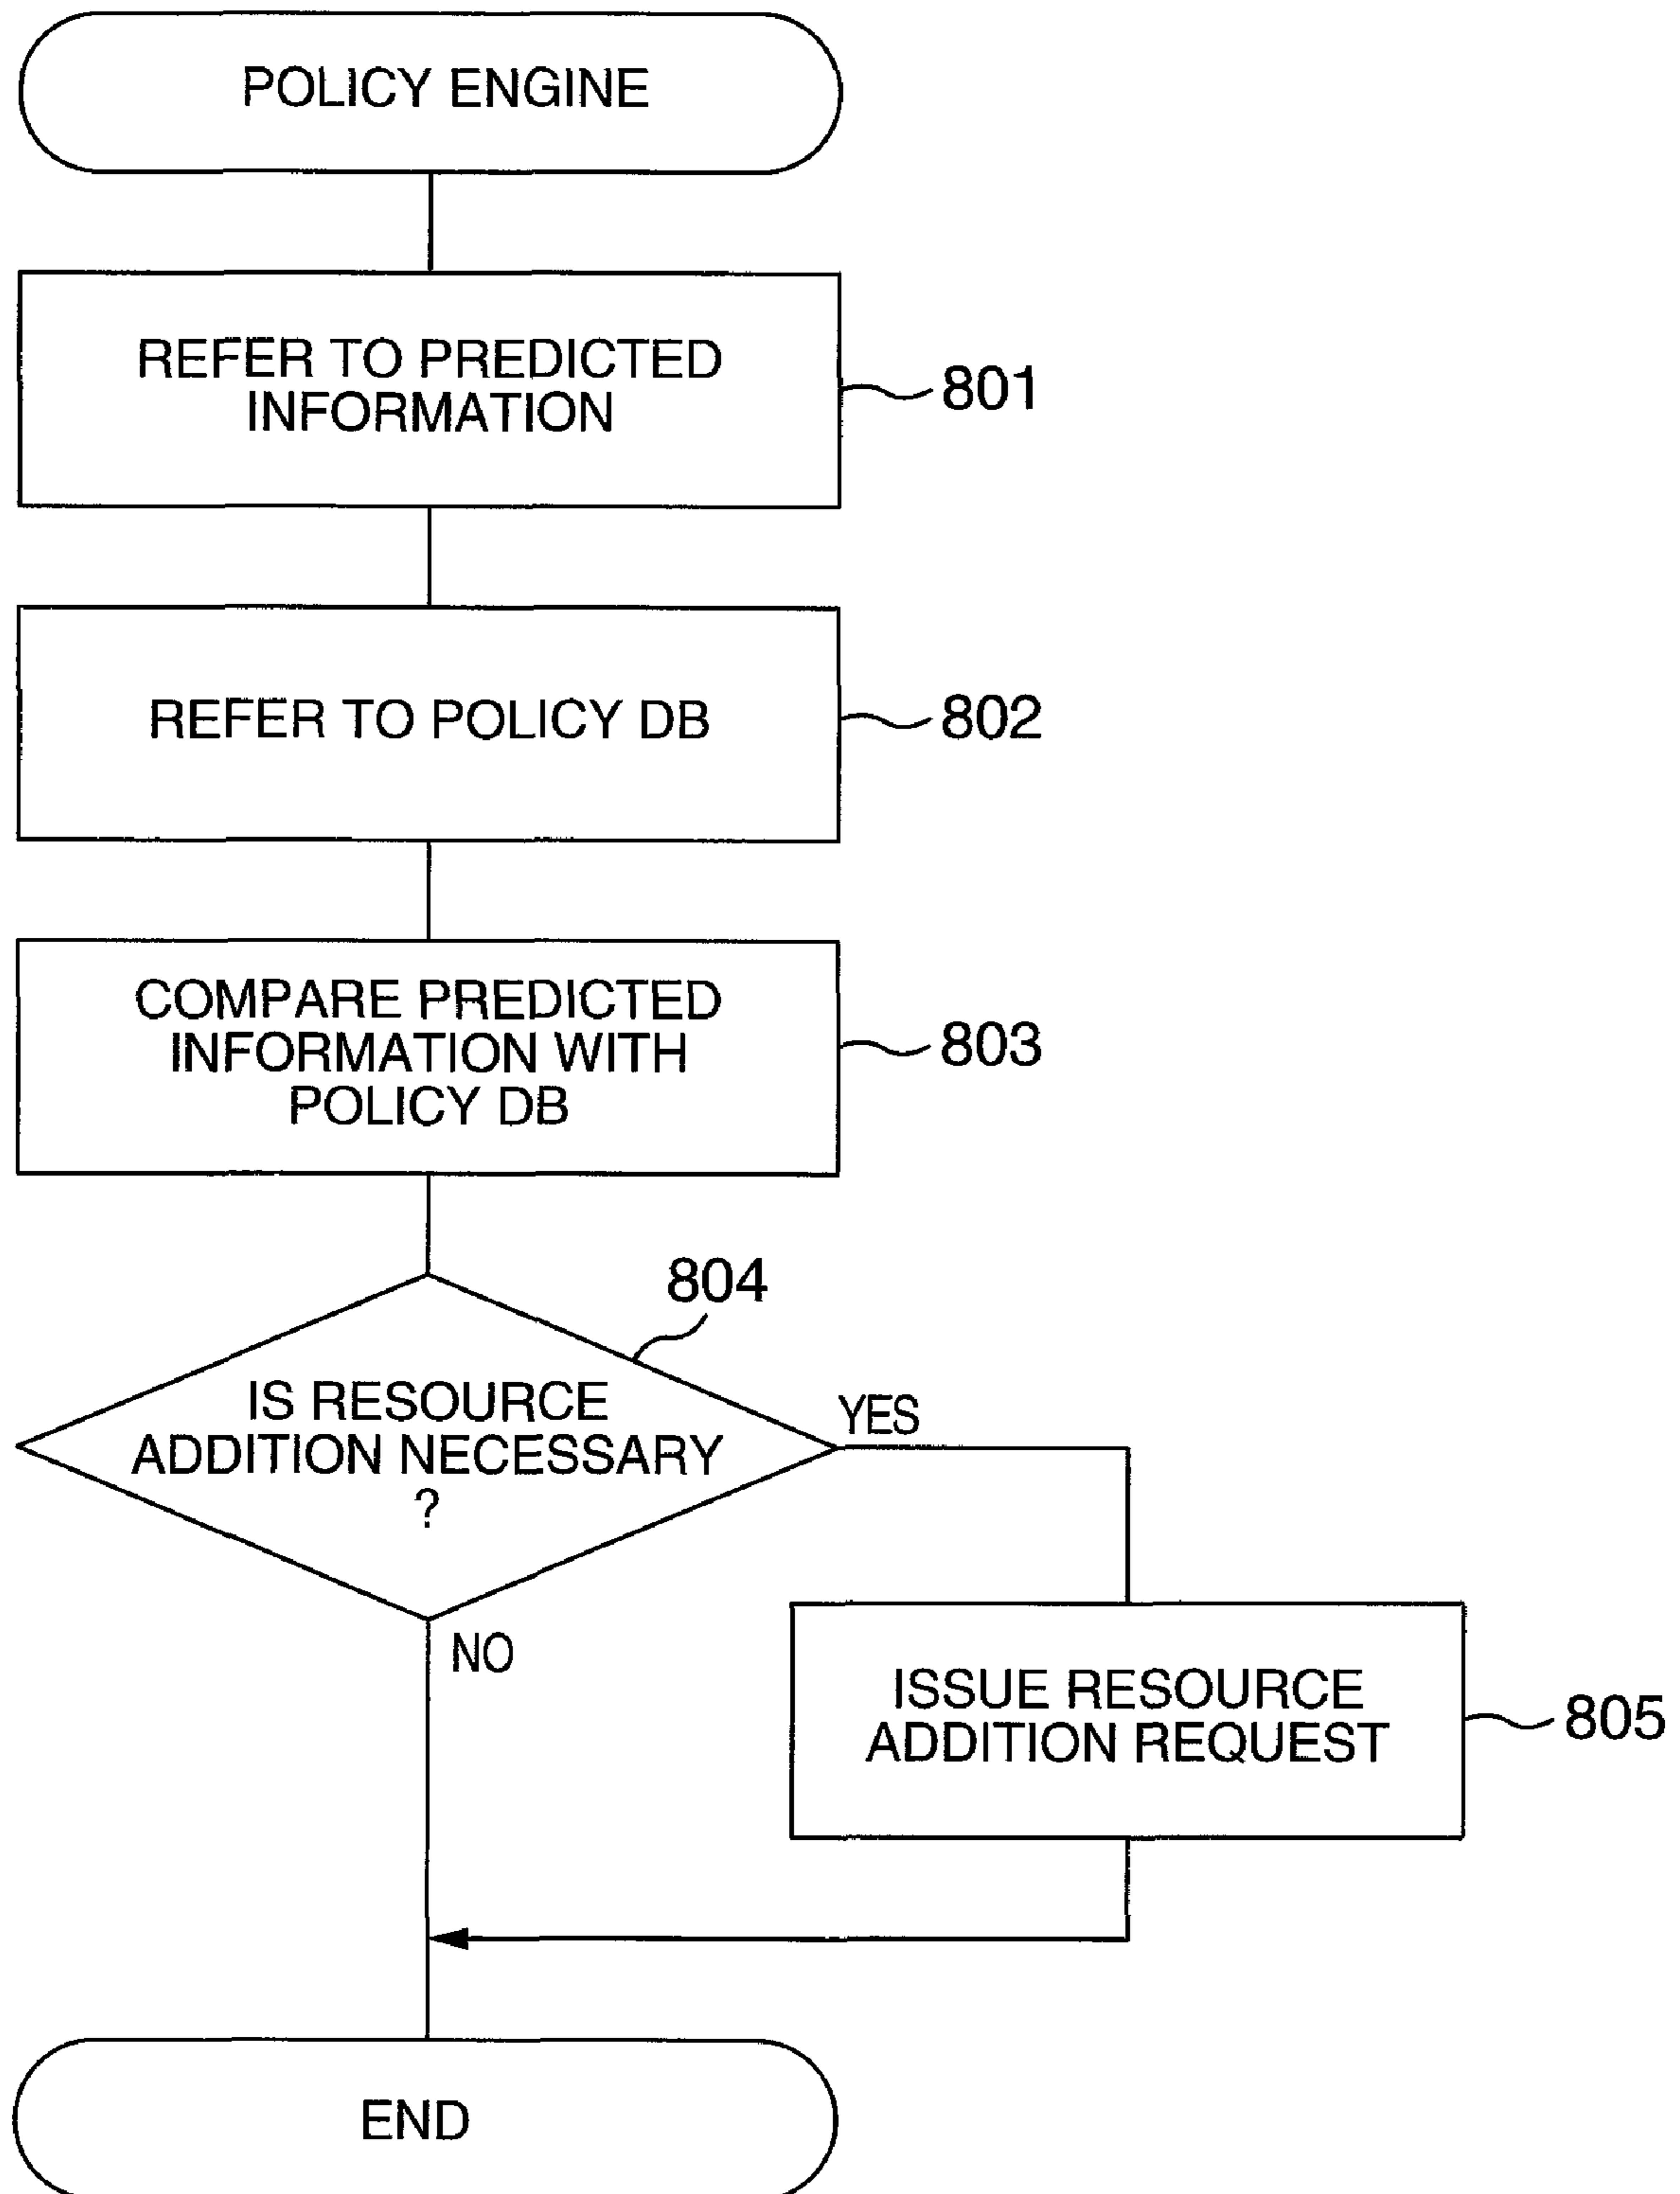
POLICY ENGINE

REFER TO PREDICTED INFORMATION

801

REFER TO POLICY DB

802

COMPARE PREDICTED INFORMATION WITH POLICY DB

803

804

IS RESOURCE ADDITION NECESSARY ?

YES

NO

ISSUE RESOURCE ADDITION REQUEST

805

END